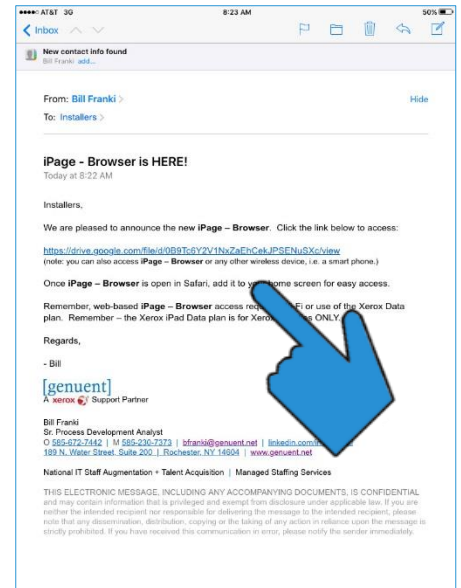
AT&T 3G 8:23 AM 50%

Inbox

New contact info found
Bill Franki add...

From: Bill Franki >
Hide
To: Installers >

iPage - Browser is HERE!
Today at 8:22 AM

Installers,

We are pleased to announce the new iPage – Browser. Click the link below to access:

https://drive.google.com/file/d/0B9Tc6Y2V1NxZaEhCekJPSENuSXc/view
(note: you can also access iPage – Browser or any other wireless device, i.e. a smart phone.)

Once iPage – Browser is open in Safari, add it to y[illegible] home screen for easy access.

Remember, web-based iPage – Browser access req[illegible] Fi or use of the Xerox Data plan. Remember – the Xerox iPad Data plan is for Xero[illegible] ONLY.

Regards,

- Bill

[genuent]
A xerox Support Partner

Bill Franki
Sr. Process Development Analyst
O 585-672-7442 | M 585-230-7373 | bfranki@genuent.net | linkedin.com/in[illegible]
189 N. Water Street, Suite 200 | Rochester, NY 14604 | www.genuent.net

National IT Staff Augmentation + Talent Acquisition | Managed Staffing Services

THIS ELECTRONIC MESSAGE, INCLUDING ANY ACCOMPANYING DOCUMENTS, IS CONFIDENTIAL and may contain information that is privileged and exempt from disclosure under applicable law. If you are neither the intended recipient nor responsible for delivering the message to the intended recipient, please note that any dissemination, distribution, copying or the taking of any action in reliance upon the message is strictly prohibited. If you have received this communication in error, please notify the sender immediately.